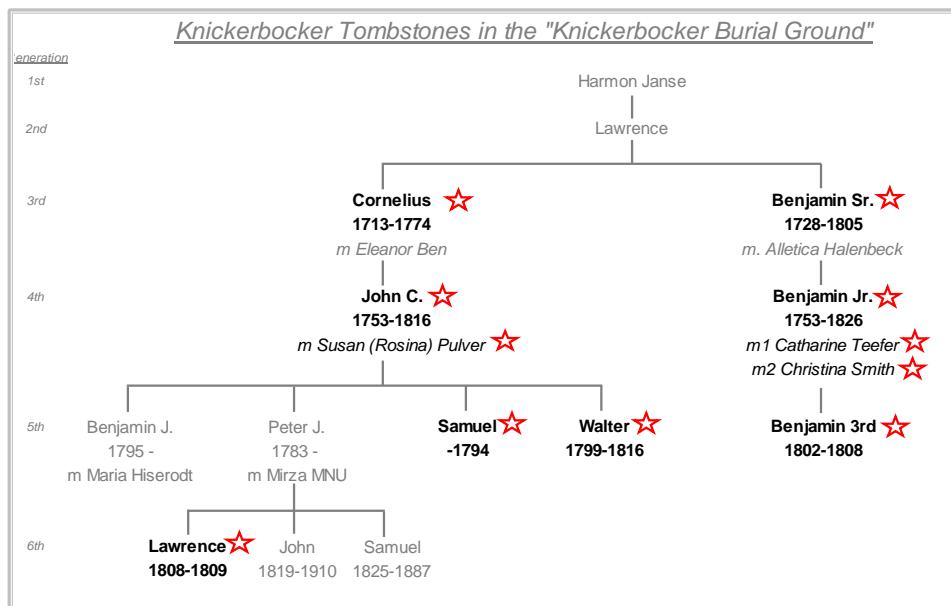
Knickerbocker Tombstones in the "Knickerbocker Burial Ground"

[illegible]eneration

1st
Harmon Janse

2nd
Lawrence

3rd
Cornelius
1713-1774
m Eleanor Ben

Benjamin Sr.
1728-1805
m. Alletica Halenbeck

4th
John C.
1753-1816
m Susan (Rosina) Pulver

Benjamin Jr.
1753-1826
m1 Catharine Teefer
m2 Christina Smith

5th
Benjamin J.
1795 -
m Maria Hiserodt

Peter J.
1783 -
m Mirza MNU

Samuel
-1794

Walter
1799-1816

Benjamin 3rd
1802-1808

6th
Lawrence
1808-1809

John
1819-1910

Samuel
1825-1887